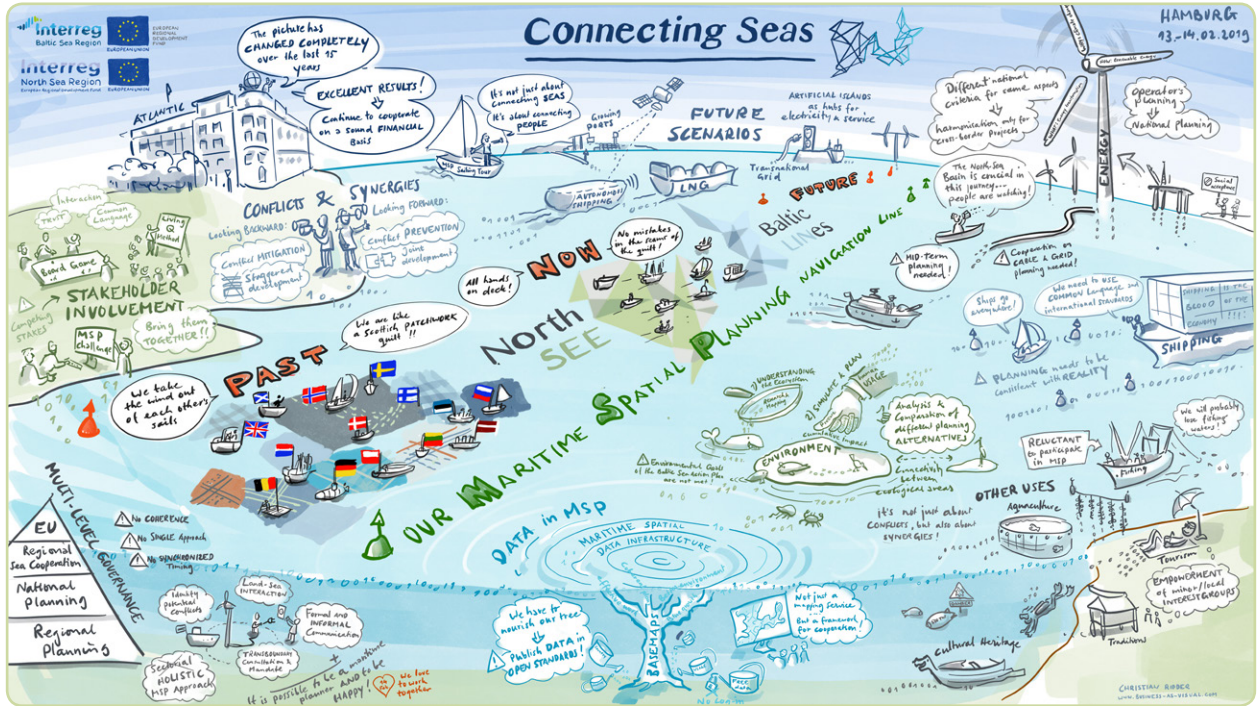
Interreg Baltic Sea Region EUROPEAN UNION EUROPEAN REGIONAL DEVELOPMENT FUND

Interreg North Sea Region European Regional Development Fund EUROPEAN UNION

Connecting Seas

HAMBURG 13-14.02.2019

The picture has CHANGED COMPLETELY over the last 15 years

EXCELLENT RESULTS!

Continue to cooperate on a sound FINANCIAL Basis

ATLANTIC

It's not just about Connecting SEAS It's about connecting PEOPLE

Sailing Tour

Growing PORTS

FUTURE SCENARIOS

ARTIFICIAL ISLANDS as hubs for electricity & service

Transnational Grid

Different national criteria for same aspects

harmonization only for cross-border Projects

Operators planning

National Planning

ENERGY

Social acceptance

CONFLICTS & SYNERGIES

Looking BACKWARD:

Conflict MITIGATION

Staggered development

Looking FORWARD:

Conflict PREVENTION

Joint development

AUTONOMOUS SHIPPING

LNG

FUTURE

The North Sea Basin is crucial in this journey... people are watching!

Interaction

TRUST

Common Language

Living Method

Board Game

STAKEHOLDER INVOLVEMENT

Competing STAKES

MSP Challenge

Bring them TOGETHER!!

All hands on deck!

NOW

No mistakes in the foam of the gulf!

Baltic LINES

NAVIGATION LINE

MID-Term planning needed!

Cooperation on CABLE & GRID planning needed!

Ships go everywhere!

We need to use COMMON Language and international STANDARDS

SHIPPING IS THE BLOOD OF THE ECONOMY

SHIPPING

We are like a Scottish PATCHWORK quilt!!

North SEE

OUR MARITIME SPATIAL PLANNING

PAST

We take the wind out of each other's sails

1) UNDERSTANDING the Ecosystem

2) SIMULATE & PLAN

USAGE

Analysis & Comparison of different planning ALTERNATIVES

PLANNING needs to be Consistent with REALITY

We will probably lose fishing sectors!

RELUCTANT to participate in MSP

Fishing

ENVIRONMENT

Environmental Goals of the Baltic Sea Action Plan are not met!

Connectivity between ecological areas

It's not just about CONFLICTS, but also about SYNERGIES!

OTHER USES

Aquaculture

Tourism

EMPOWERMENT of minor/local INTEREST GROUPS

MULTI-LEVEL GOVERNANCE

EU

Regional Sea Cooperation

National Planning

Regional Planning

No COHERENCE

No SINGLE Approach

No SYNCHRONIZED Timing

Identify potential conflicts

Land-Sea INTERACTION

Formal and INFORMAL Communication

TRANSBOUNDARY Consultation & Mandate

Sectoral HOLISTIC MSP Approach

It is possible to be a maritime planner AND to be HAPPY!

We love to work together

DATA in MSP

MARITIME SPATIAL DATA INFRASTRUCTURE

We have to nourish our tree

Publish DATA in OPEN STANDARDS!

BASEMAPS

Not just a mapping service but a framework for cooperation!

Cultural Heritage

Traditions

CHRISTIAN RODE
www.business-as-visual.com